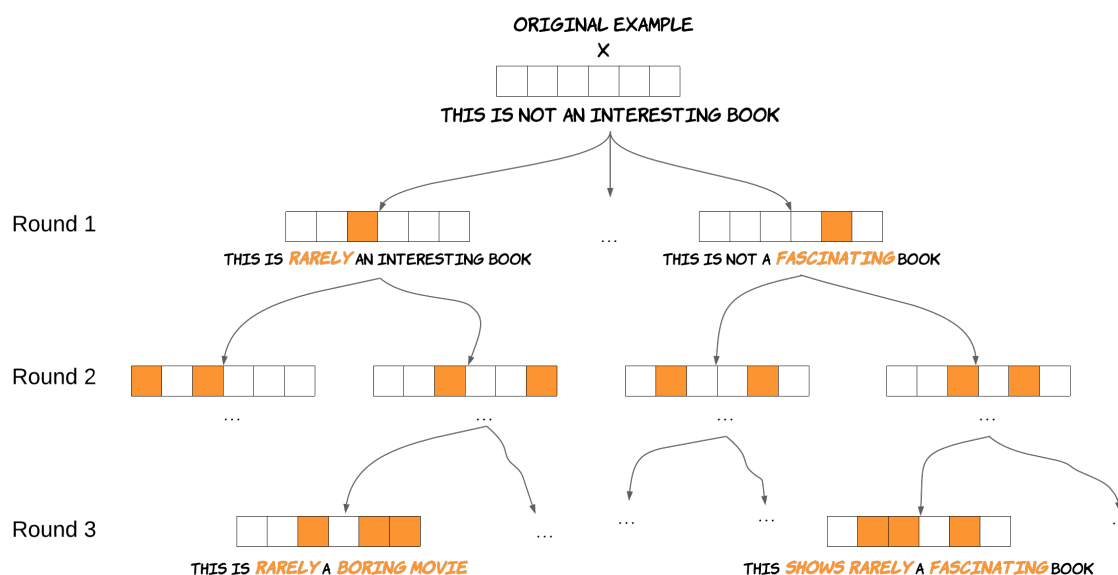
ORIGINAL EXAMPLE
X
THIS IS NOT AN INTERESTING BOOK

Round 1
THIS IS RARELY AN INTERESTING BOOK
...
THIS IS NOT A FASCINATING BOOK

Round 2
...
...
...
...

Round 3
THIS IS RARELY A BORING MOVIE
...
...
...
THIS SHOWS RARELY A FASCINATING BOOK
...